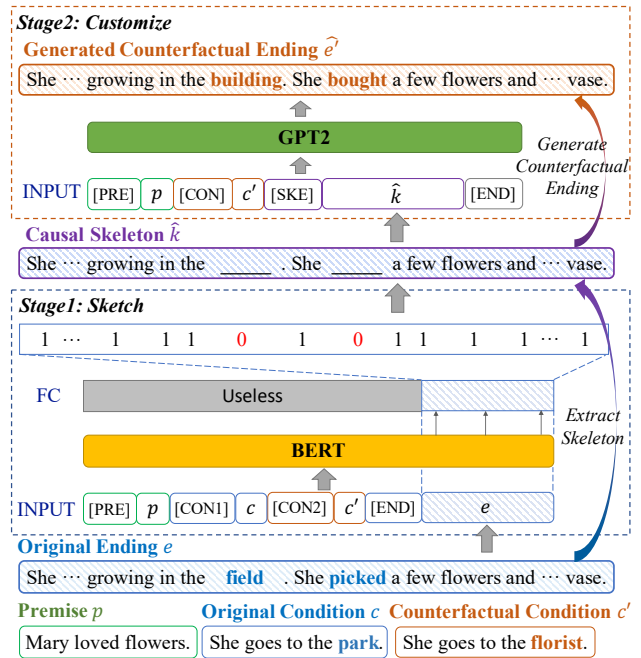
Stage2: Customize

Generated Counterfactual Ending $\widehat{e'}$

She ⋯ growing in the building. She bought a few flowers and ⋯ vase.

GPT2

Generate Counterfactual Ending

INPUT [PRE] $p$ [CON] $c'$ [SKE] $\hat{k}$ [END]

Causal Skeleton $\hat{k}$

She ⋯ growing in the _____ . She _____ a few flowers and ⋯ vase.

Stage1: Sketch

1 ⋯ 1 1 1 0 1 0 1 1 1 1 ⋯ 1

FC

Useless

BERT

Extract Skeleton

INPUT [PRE] $p$ [CON1] $c$ [CON2] $c'$ [END] $e$

Original Ending $e$

She ⋯ growing in the field . She picked a few flowers and ⋯ vase.

Premise $p$

Mary loved flowers.

Original Condition $c$

She goes to the park.

Counterfactual Condition $c'$

She goes to the florist.